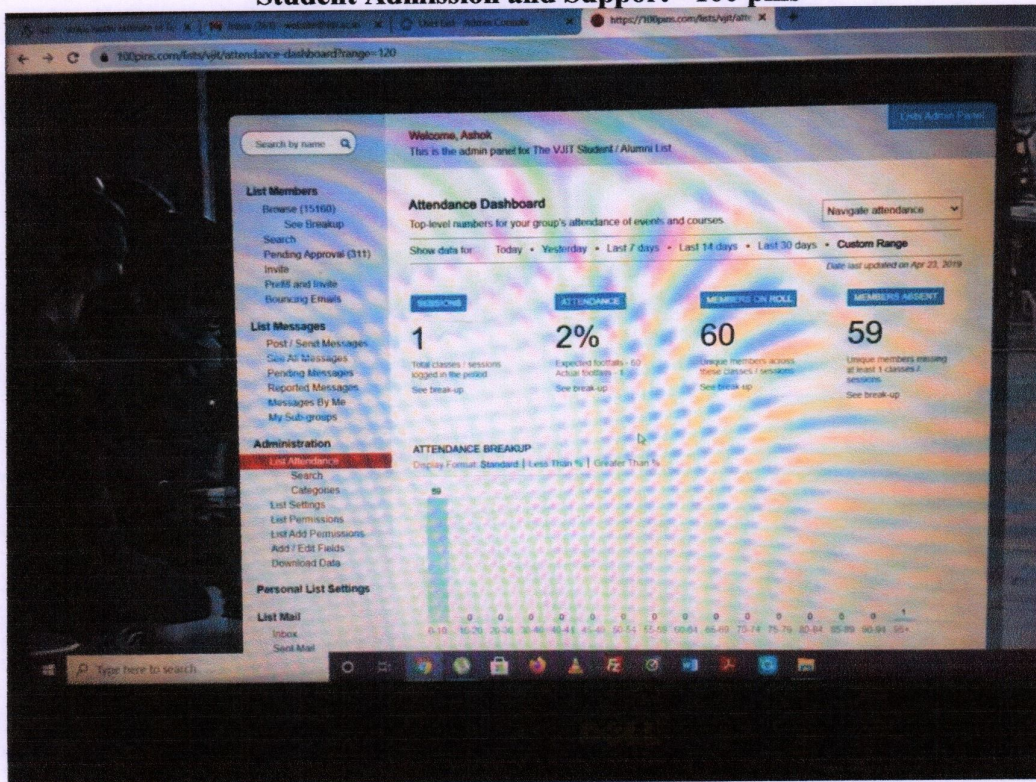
Student Admission and Support - 100 pins

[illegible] | Inbox (265) - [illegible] | User List - Admin Console | https://100pins.com/lists/vjit/att

100pins.com/lists/vjit/attendance-dashboard?range=120

Lists Admin Panel

Search by name

Welcome, Ashok
This is the admin panel for The VJIT Student / Alumni List

List Members
Browse (15160)
See Breakup
Search
Pending Approval (311)
Invite
Prefill and Invite
Bouncing Emails

List Messages
Post / Send Messages
See All Messages
Pending Messages
Reported Messages
Messages By Me
My Sub-groups

Administration
List Attendance
Search
Categories
List Settings
List Permissions
List Add Permissions
Add / Edit Fields
Download Data

Personal List Settings

List Mail
Inbox
Sent Mail

Attendance Dashboard
Top-level numbers for your group's attendance of events and courses

Navigate attendance

Show data for: Today • Yesterday • Last 7 days • Last 14 days • Last 30 days • Custom Range

Date last updated on Apr 23, 2019

SESSIONS
1
Total classes / sessions logged in the period
See break-up

ATTENDANCE
2%
Expected footfalls - 60
Actual footfalls - 1
See break-up

MEMBERS ON ROLL
60
Unique members across these classes / sessions
See break-up

MEMBERS ABSENT
59
Unique members missing at least 1 classes / sessions
See break-up

ATTENDANCE BREAKUP
Display Format: Standard | Less Than % | Greater Than %

59
0 0 0 0 0 0 0 0 0 0 0 0 0 0 0 0 0 1
0-10 16-20 20-30 30-40 40-44 45-49 50-54 55-59 60-64 65-69 70-74 75-79 80-84 85-89 90-94 95+

Type here to search